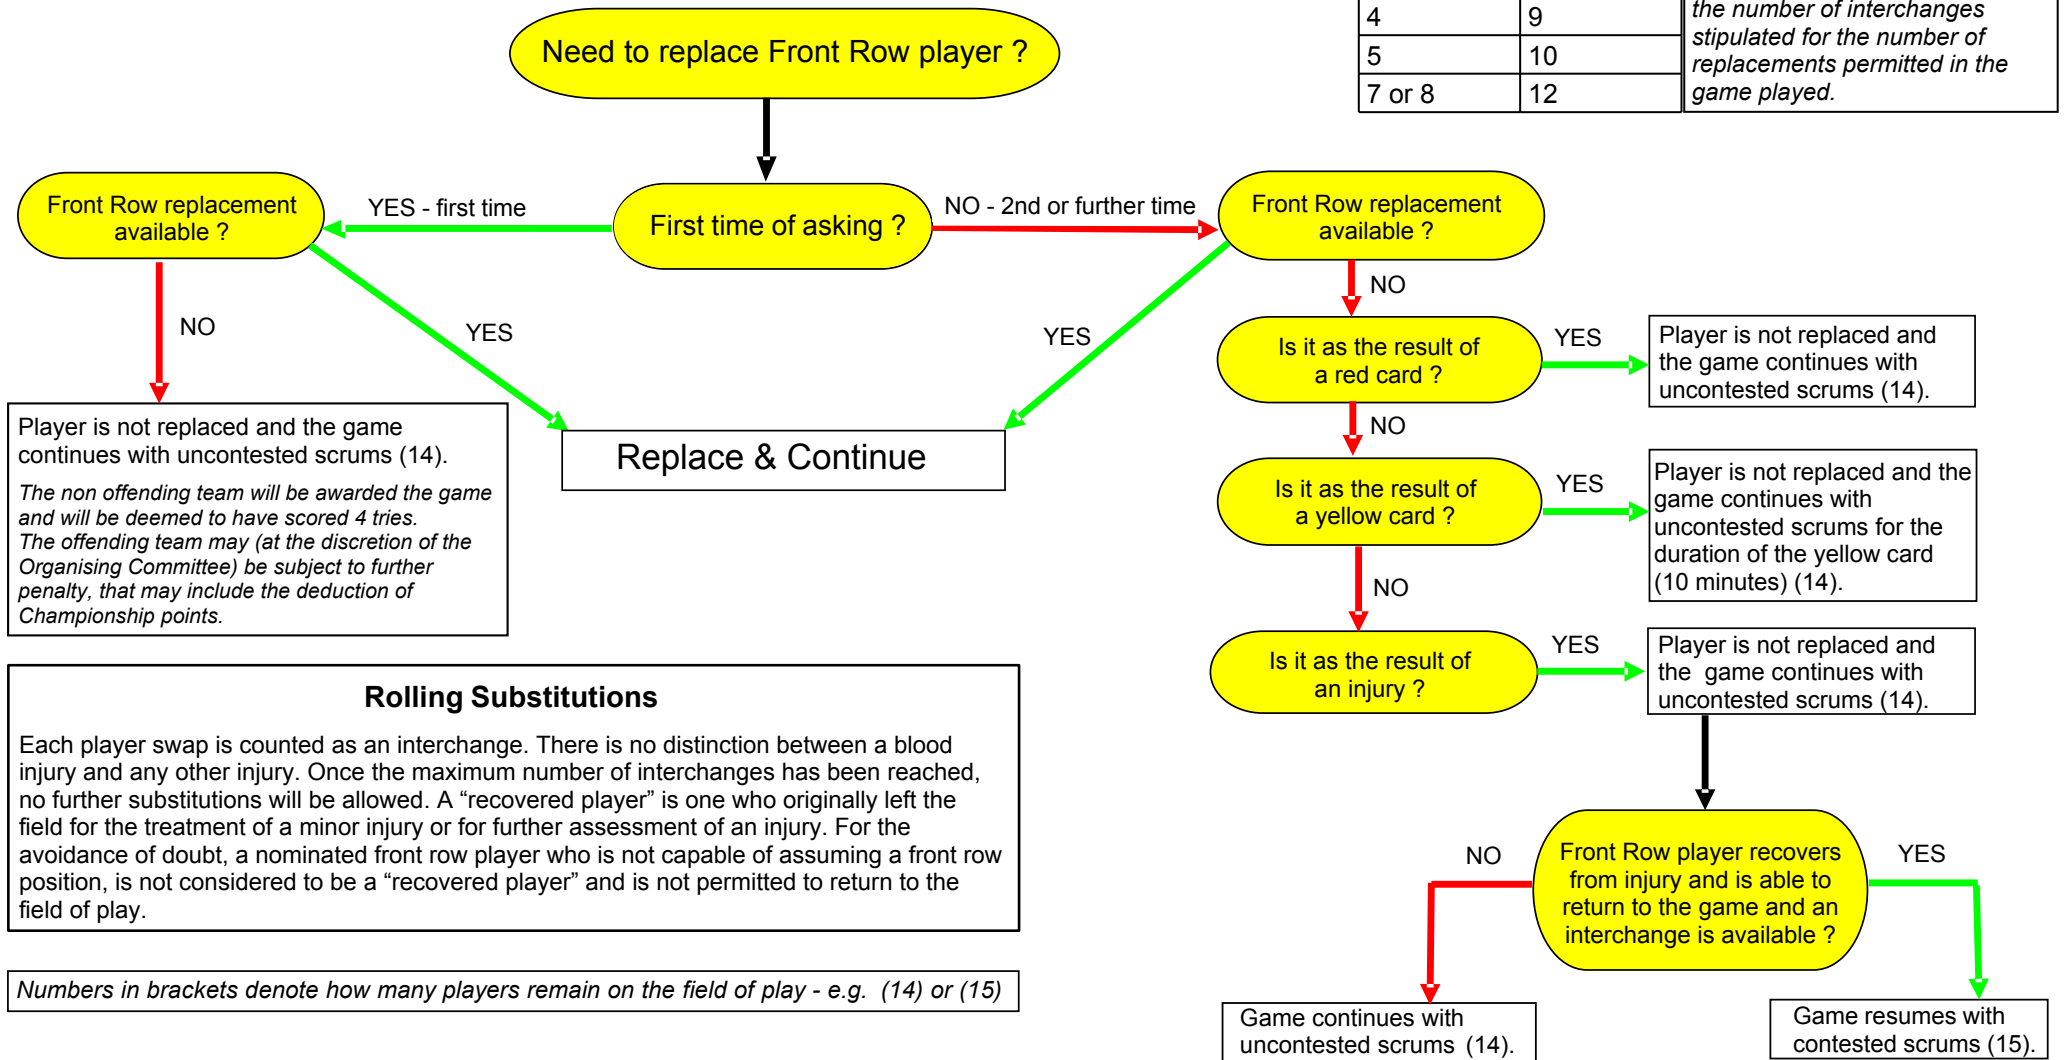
| 4 | 9 |
|---|---|
| 5 | 10 |
| 7 or 8 | 12 |

*the number of interchanges stipulated for the number of replacements permitted in the game played.*

Need to replace Front Row player ?

First time of asking ?

YES - first time

NO - 2nd or further time

Front Row replacement available ?

NO

YES

Player is not replaced and the game continues with uncontested scrums (14).

*The non offending team will be awarded the game and will be deemed to have scored 4 tries. The offending team may (at the discretion of the Organising Committee) be subject to further penalty, that may include the deduction of Championship points.*

Replace & Continue

Front Row replacement available ?

YES

NO

Is it as the result of a red card ?

YES

Player is not replaced and the game continues with uncontested scrums (14).

NO

Is it as the result of a yellow card ?

YES

Player is not replaced and the game continues with uncontested scrums for the duration of the yellow card (10 minutes) (14).

NO

Is it as the result of an injury ?

YES

Player is not replaced and the game continues with uncontested scrums (14).

Front Row player recovers from injury and is able to return to the game and an interchange is available ?

NO

YES

Game continues with uncontested scrums (14).

Game resumes with contested scrums (15).

**Rolling Substitutions**

Each player swap is counted as an interchange. There is no distinction between a blood injury and any other injury. Once the maximum number of interchanges has been reached, no further substitutions will be allowed. A “recovered player” is one who originally left the field for the treatment of a minor injury or for further assessment of an injury. For the avoidance of doubt, a nominated front row player who is not capable of assuming a front row position, is not considered to be a “recovered player” and is not permitted to return to the field of play.

*Numbers in brackets denote how many players remain on the field of play - e.g. (14) or (15)*